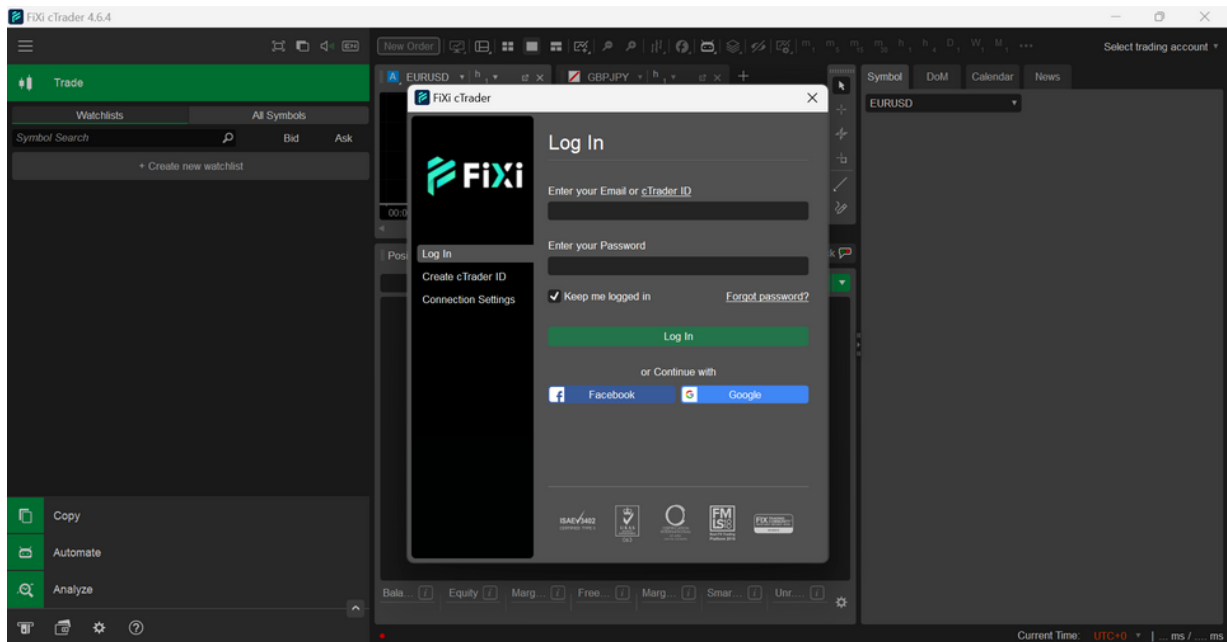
FiXi cTrader 4.6.4

New Order

Select trading account

Trade

Watchlists
All Symbols
Symbol Search
Bid
Ask
+ Create new watchlist

EURUSD
GBPJPY

Symbol
DoM
Calendar
News
EURUSD

FiXi cTrader

FiXi

Log In
Create cTrader ID
Connection Settings

Log In

Enter your Email or cTrader ID

Enter your Password

Keep me logged in
Forgot password?

Log In

or Continue with

Facebook
Google

ISAE 3402

Copy
Automate
Analyze

Bala...
Equity
Marg...
Free...
Marg...
Smar...
Unr...

Current Time: UTC+0 | ... ms / ... ms